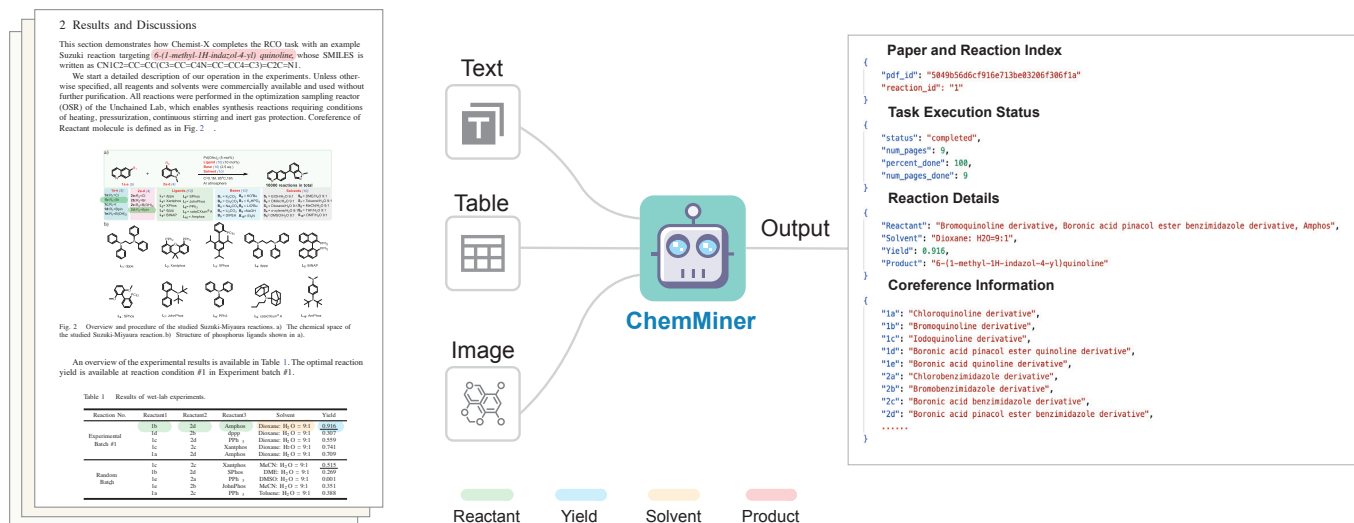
2 Results and Discussions

This section demonstrates how Chemist-X completes the RCO task with an example Suzuki reaction targeting 6-(1-methyl-1H-indazol-4-yl) quinoline, whose SMILES is written as CN1C2=CC=CC(C3=CC=C4N=CC=CC4=C3)=C2C=N1.

We start a detailed description of our operation in the experiments. Unless otherwise specified, all reagents and solvents were commercially available and used without further purification. All reactions were performed in the optimization sampling reactor (OSR) of the Unchained Lab, which enables synthesis reactions requiring conditions of heating, pressurization, continuous stirring and inert gas protection. Coreference of Reactant molecule is defined as in Fig. 2.

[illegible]

Fig. 2 Overview and procedure of the studied Suzuki-Miyaura reactions. a) The chemical space of the studied Suzuki-Miyaura reaction. b) Structure of phosphorus ligands shown in a).

An overview of the experimental results is available in Table 1. The optimal reaction yield is available at reaction condition #1 in Experiment batch #1.

Table 1 Results of wet-lab experiments.

| Reaction No. | Reactant1 | Reactant2 | Reactant3 | Solvent | Yield |
|---|---|---|---|---|---|
| Experimental Batch #1 | 1b | 2d | Amphos | Dioxane: H$_2$O = 9:1 | 0.916 |
| | 1d | 2b | dppp | Dioxane: H$_2$O = 9:1 | 0.307 |
| | 1c | 2d | PPh$_3$ | Dioxane: H$_2$O = 9:1 | 0.559 |
| | 1c | 2c | Xantphos | Dioxane: H$_2$O = 9:1 | 0.741 |
| | 1a | 2d | Amphos | Dioxane: H$_2$O = 9:1 | 0.709 |
| Random Batch | 1c | 2c | Xantphos | MeCN: H$_2$O = 9:1 | 0.515 |
| | 1b | 2d | SPhos | DME: H$_2$O = 9:1 | 0.269 |
| | 1e | 2a | PPh$_3$ | DMSO: H$_2$O = 9:1 | 0.001 |
| | 1e | 2b | JohnPhos | MeCN: H$_2$O = 9:1 | 0.351 |
| | 1a | 2c | PPh$_3$ | Toluene: H$_2$O = 9:1 | 0.388 |

Text
Table
Image
ChemMiner
Output

Paper and Reaction Index
{
"pdf_id": "5049b56d6cf916e713be03206f306f1a"
"reaction_id": "1"
}
Task Execution Status
{
"status": "completed",
"num_pages": 9,
"percent_done": 100,
"num_pages_done": 9
}
Reaction Details
{
"Reactant": "Bromoquinoline derivative, Boronic acid pinacol ester benzimidazole derivative, Amphos",
"Solvent": "Dioxane: H2O=9:1",
"Yield": 0.916,
"Product": "6-(1-methyl-1H-indazol-4-yl)quinoline"
}
Coreference Information
{
"1a": "Chloroquinoline derivative",
"1b": "Bromoquinoline derivative",
"1c": "Iodoquinoline derivative",
"1d": "Boronic acid pinacol ester quinoline derivative",
"1e": "Boronic acid quinoline derivative",
"2a": "Chlorobenzimidazole derivative",
"2b": "Bromobenzimidazole derivative",
"2c": "Boronic acid benzimidazole derivative",
"2d": "Boronic acid pinacol ester benzimidazole derivative",
......
}

Reactant Yield Solvent Product